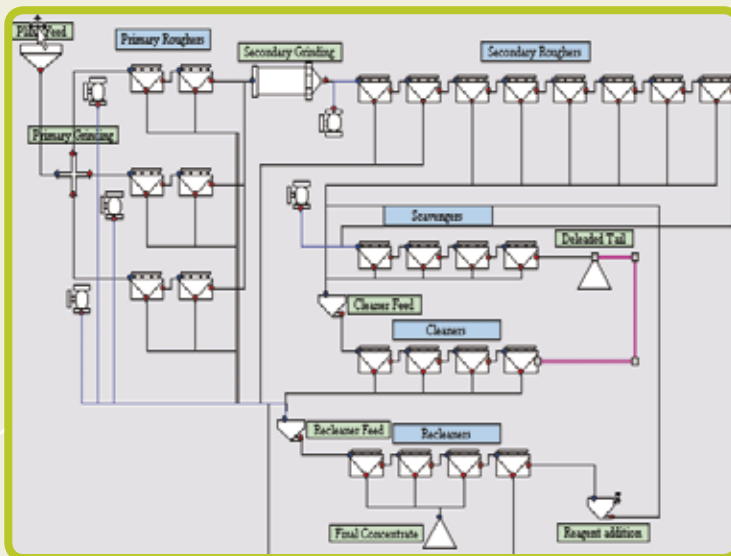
Plant Feed

Primary Roughers

Secondary Grinding

Secondary Roughers

Primary Grinding

Scavengers

Deleaded Tail

Cleaner Feed

Cleaners

Recleaner Feed

Recleaners

Final Concentrate

Reagent addition